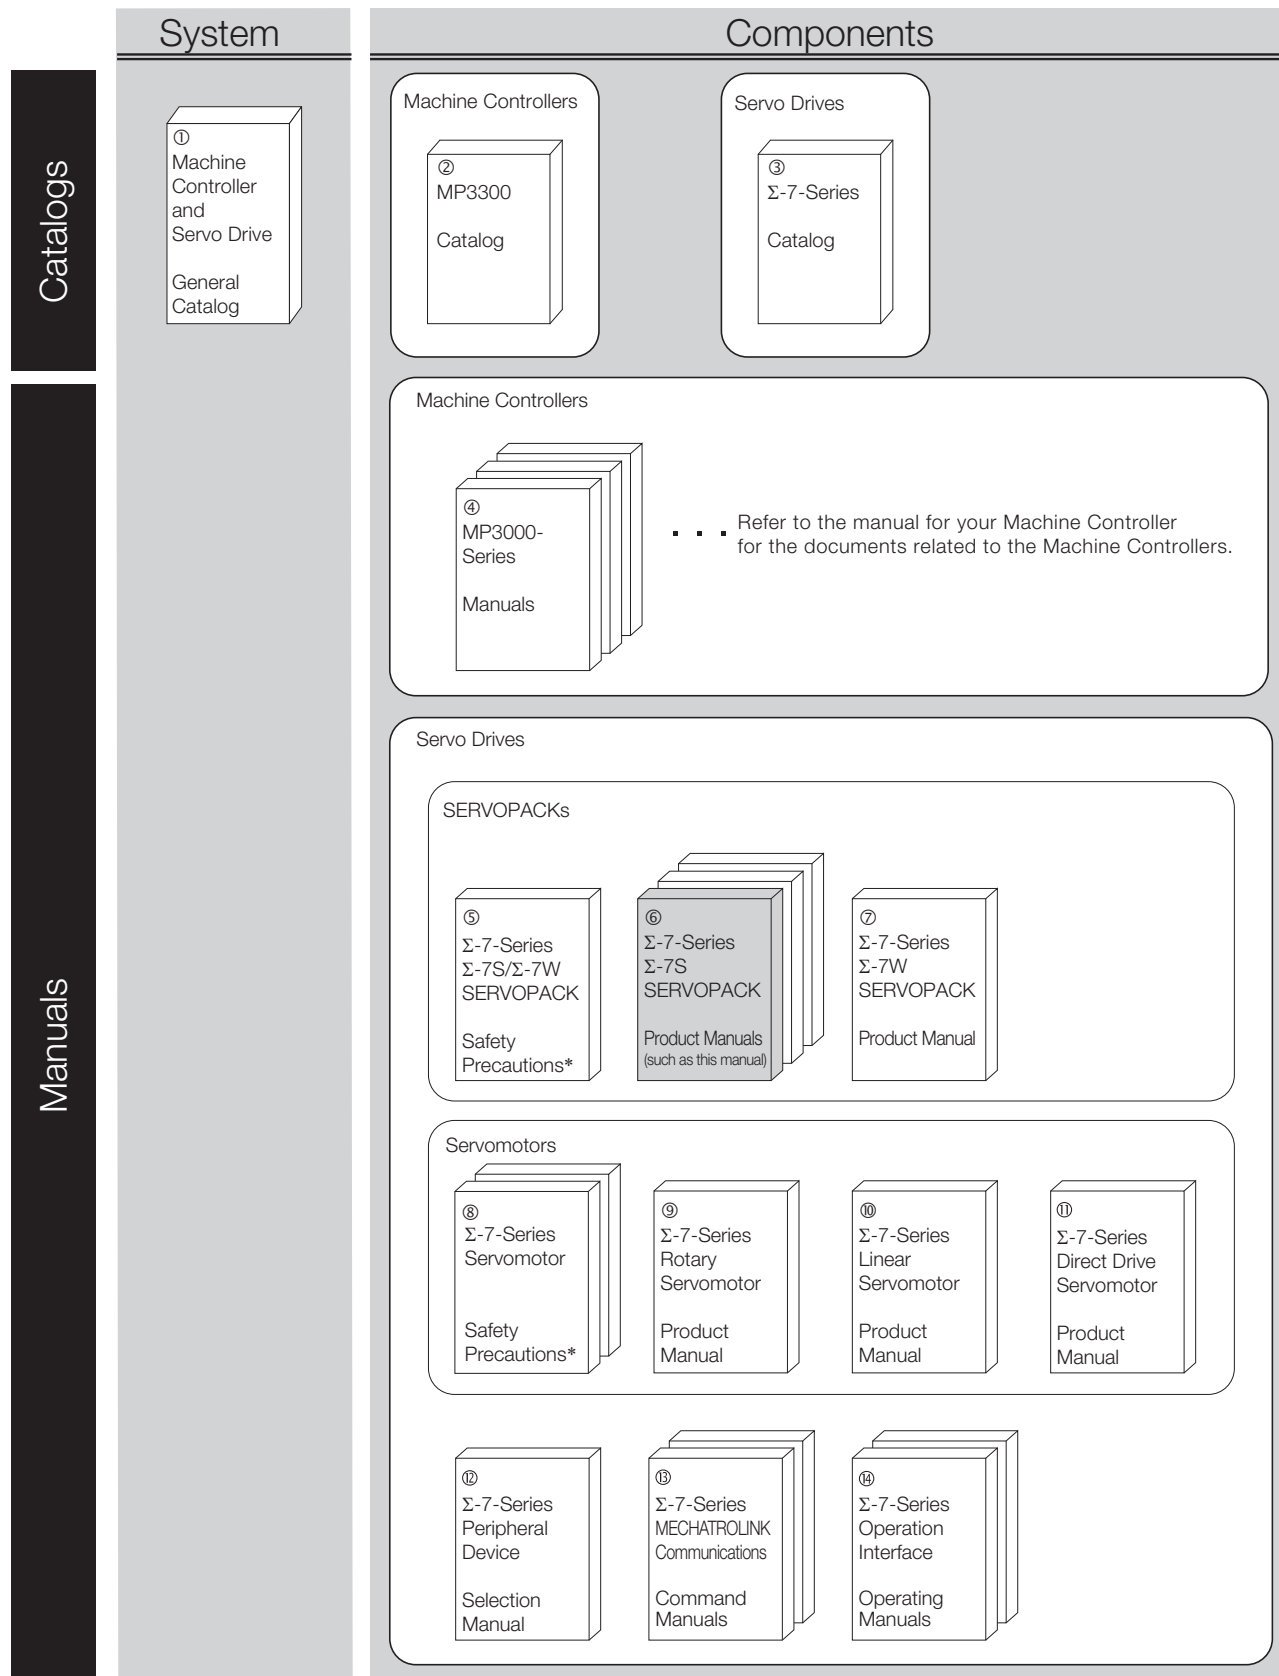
System

Components

Catalogs

① Machine Controller and Servo Drive

General Catalog

Machine Controllers

② MP3300

Catalog

Servo Drives

③ Σ-7-Series

Catalog

Manuals

Machine Controllers

④ MP3000-Series

Manuals

Refer to the manual for your Machine Controller for the documents related to the Machine Controllers.

Servo Drives

SERVOPACKs

⑤ Σ-7-Series Σ-7S/Σ-7W SERVOPACK

Safety Precautions*

⑥ Σ-7-Series Σ-7S SERVOPACK

Product Manuals (such as this manual)

⑦ Σ-7-Series Σ-7W SERVOPACK

Product Manual

Servomotors

⑧ Σ-7-Series Servomotor

Safety Precautions*

⑨ Σ-7-Series Rotary Servomotor

Product Manual

⑩ Σ-7-Series Linear Servomotor

Product Manual

⑪ Σ-7-Series Direct Drive Servomotor

Product Manual

⑫ Σ-7-Series Peripheral Device

Selection Manual

⑬ Σ-7-Series MECHATROLINK Communications

Command Manuals

⑭ Σ-7-Series Operation Interface

Operating Manuals